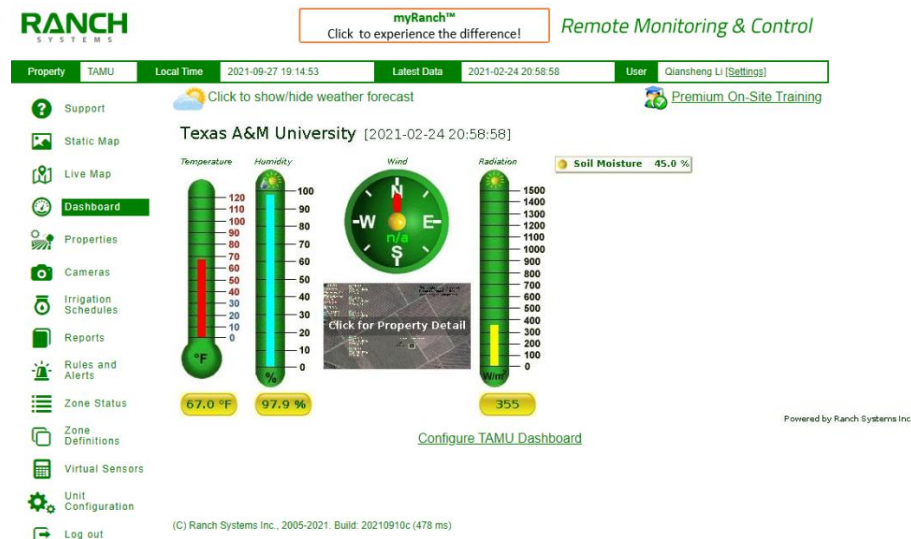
RANCH
SYSTEMS

myRanch™
Click to experience the difference!

Remote Monitoring & Control

Property TAMU Local Time 2021-09-27 19:14:53 Latest Data 2021-02-24 20:58:58 User Qiansheng Li [Settings]

Support
Static Map
Live Map
Dashboard
Properties
Cameras
Irrigation Schedules
Reports
Rules and Alerts
Zone Status
Zone Definitions
Virtual Sensors
Unit Configuration
Log out

Click to show/hide weather forecast

Premium On-Site Training

Texas A&M University [2021-02-24 20:58:58]

Temperature
120
110
100
90
80
70
60
50
40
30
20
10
0
°F
67.0 °F

Humidity
100
90
80
70
60
50
40
30
20
10
0
%
97.9 %

Wind
N
W
E
S
n/a

Click for Property Detail

Radiation
1500
1400
1300
1200
1100
1000
900
800
700
600
500
400
300
200
100
0
W/m²
355

Soil Moisture 45.0 %

Powered by Ranch Systems Inc

Configure TAMU Dashboard

(C) Ranch Systems Inc., 2005-2021. Build: 20210910c (478 ms)